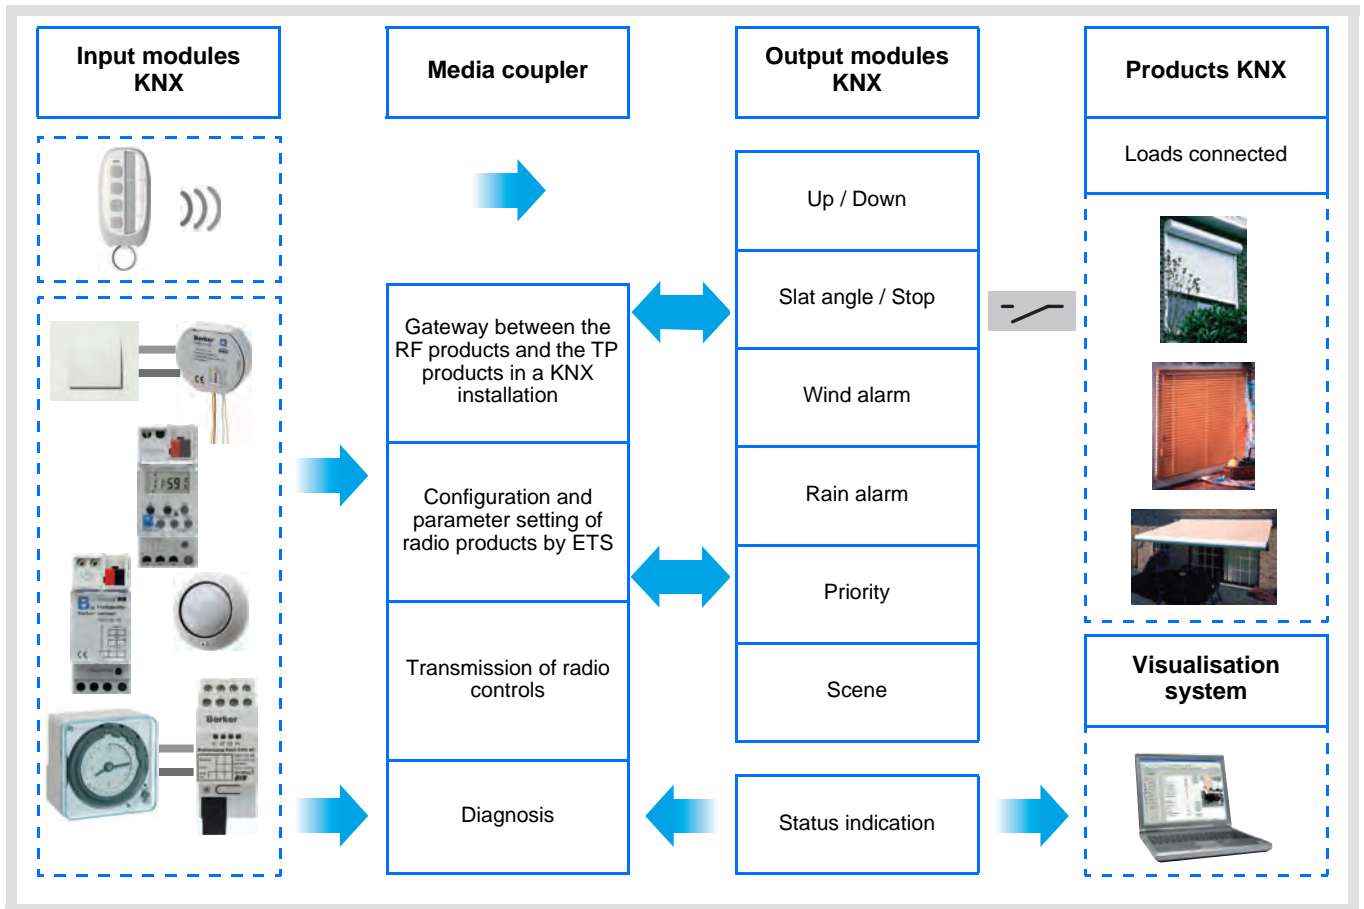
Input modules KNX

Media coupler

Output modules KNX

Products KNX

Loads connected

Up / Down

Slat angle / Stop

Wind alarm

Rain alarm

Priority

Scene

Gateway between the RF products and the TP products in a KNX installation

Configuration and parameter setting of radio products by ETS

Transmission of radio controls

Diagnosis

Status indication

Visualisation system